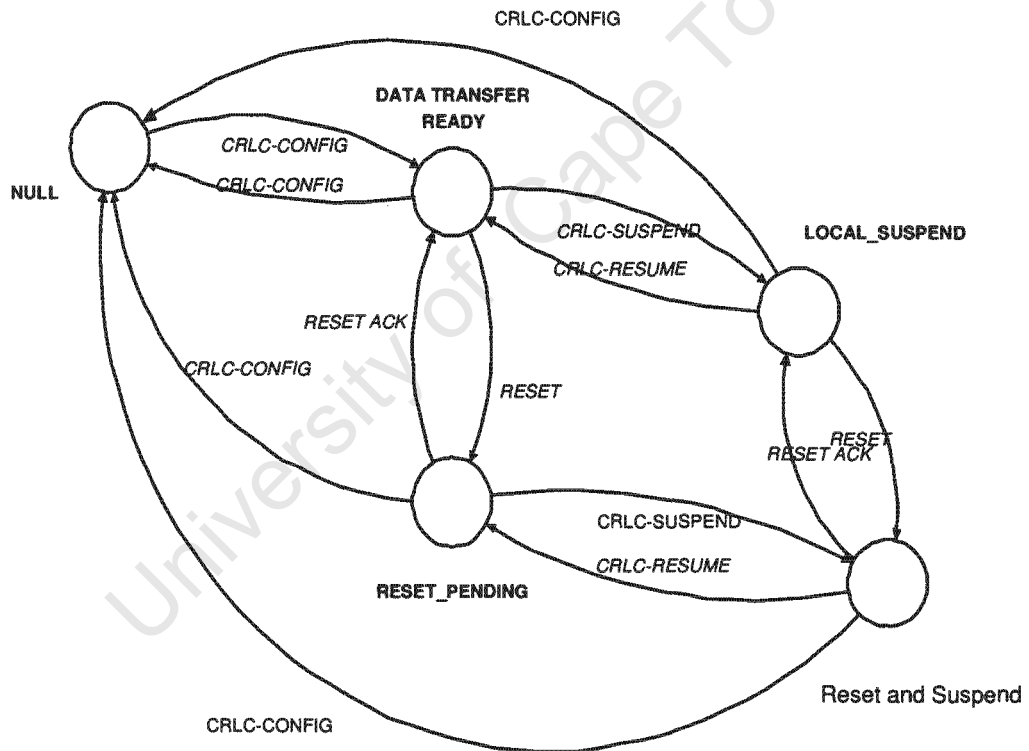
CRLC-CONFIG

DATA TRANSFER READY

CRLC-CONFIG

CRLC-CONFIG

NULL

CRLC-SUSPEND

LOCAL_SUSPEND

CRLC-RESUME

RESET ACK

CRLC-CONFIG

RESET

RESET

RESET ACK

CRLC-SUSPEND

CRLC-RESUME

RESET_PENDING

Reset and Suspend

CRLC-CONFIG

University of Cape Town